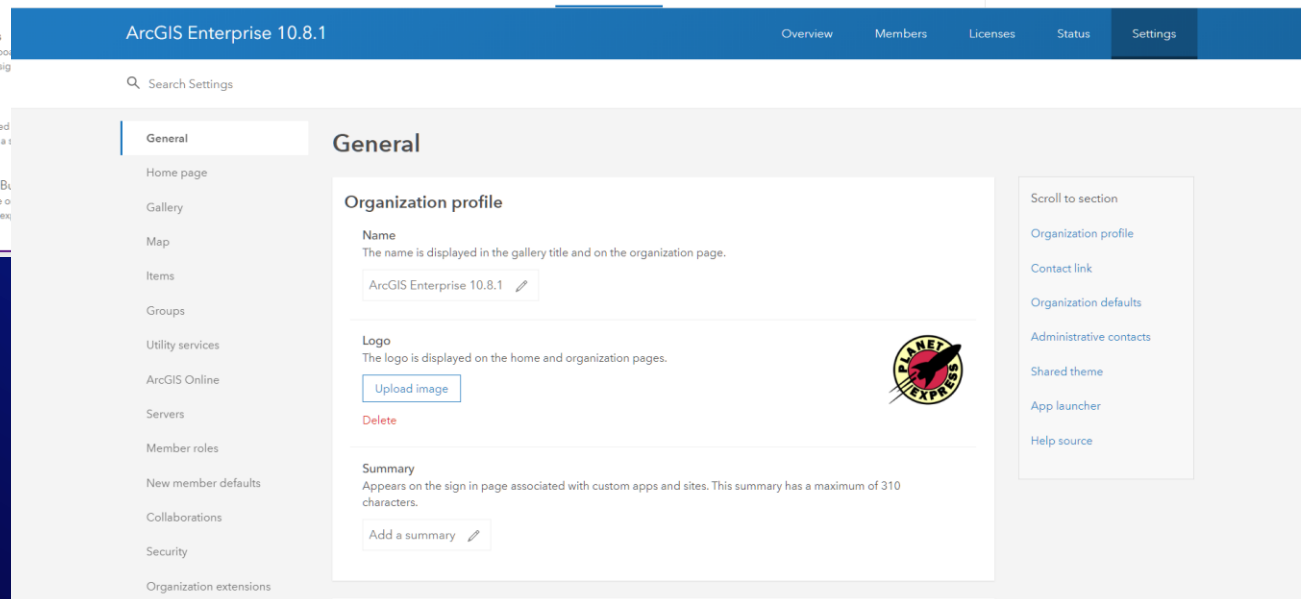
ArcGIS Enterprise 10.8.1

Overview Members Licenses Status Settings

Search Settings

General
Home page
Gallery
Map
Items
Groups
Utility services
ArcGIS Online
Servers
Member roles
New member defaults
Collaborations
Security
Organization extensions

General

Organization profile

Name
The name is displayed in the gallery title and on the organization page.

ArcGIS Enterprise 10.8.1

Logo
The logo is displayed on the home and organization pages.

Upload image

Delete

PLANET EXPRESS

Summary
Appears on the sign in page associated with custom apps and sites. This summary has a maximum of 310 characters.

Add a summary

Scroll to section
Organization profile
Contact link
Organization defaults
Administrative contacts
Shared theme
App launcher
Help source